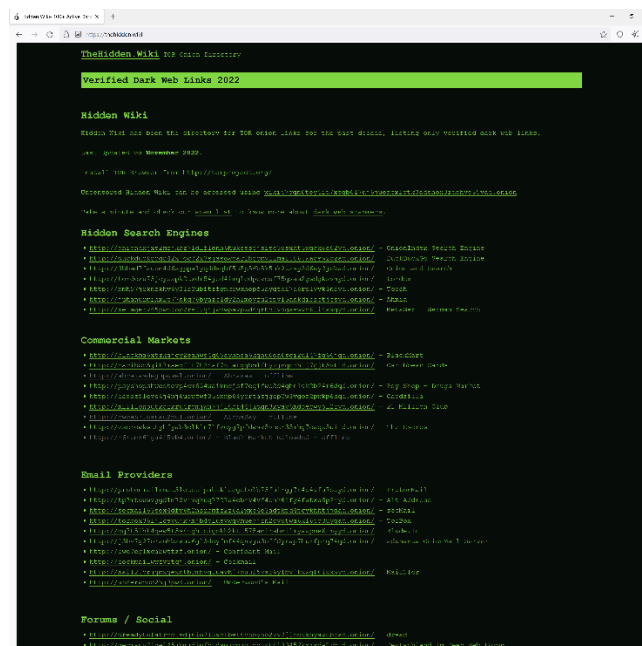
Hidden Wiki TOR Onion Dir X +

https://thehidden.wiki

TheHidden.Wiki TOR Onion Directory

Verified Dark Web Links 2022

Hidden Wiki

Hidden Wiki has been the directory for TOR onion links for the past decade, listing only verified dark web links.

Last updated on November 2022.

Install TOR Browser from https://torproject.org/

Uncensored Hidden Wiki can be accessed using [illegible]

Take a minute and check our user list to know more about dark web browsers.

Hidden Search Engines

• http://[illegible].onion/ - OnionLand Search Engine
• http://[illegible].onion/ - DuckDuckGo Search Engine
• http://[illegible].onion/ - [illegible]
• http://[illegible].onion/ - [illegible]
• http://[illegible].onion/ - Torch
• http://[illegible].onion/ - Ahmia
• http://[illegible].onion/ - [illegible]

Commercial Markets

• http://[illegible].onion/ - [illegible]
• http://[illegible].onion/ - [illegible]
• http://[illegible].onion/ - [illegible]
• http://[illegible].onion/ - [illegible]
• http://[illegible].onion/ - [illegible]
• http://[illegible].onion/ - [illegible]
• http://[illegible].onion/ - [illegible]
• http://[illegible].onion/ - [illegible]

Email Providers

• http://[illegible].onion/ - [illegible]
• http://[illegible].onion/ - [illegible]
• http://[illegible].onion/ - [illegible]
• http://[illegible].onion/ - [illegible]
• http://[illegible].onion/ - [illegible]
• http://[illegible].onion/ - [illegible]
• http://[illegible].onion/ - Confident Mail
• http://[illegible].onion/ - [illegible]
• http://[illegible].onion/ - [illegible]
• http://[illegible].onion/ - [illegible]

Forums / Social

• http://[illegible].onion/ - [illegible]
• http://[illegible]